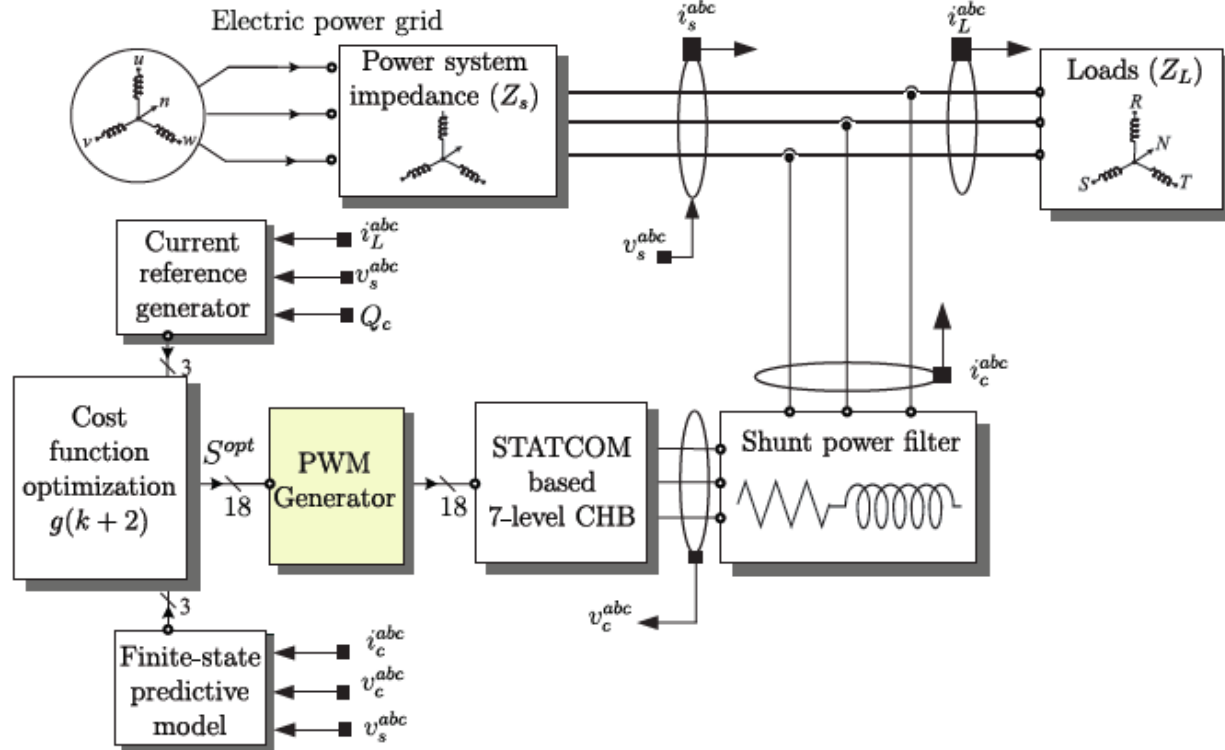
Electric power grid

$u$ $n$ $v$ $w$

Power system impedance $(Z_s)$

$i_s^{abc}$

$i_L^{abc}$

Loads $(Z_L)$

$R$ $N$ $S$ $T$

$v_s^{abc}$

Current reference generator

$i_L^{abc}$
$v_s^{abc}$
$Q_c$

3

Cost function optimization $g(k+2)$

$S^{opt}$

18

PWM Generator

18

STATCOM based 7-level CHB

Shunt power filter

$i_c^{abc}$

$v_c^{abc}$

3

Finite-state predictive model

$i_c^{abc}$
$v_c^{abc}$
$v_s^{abc}$